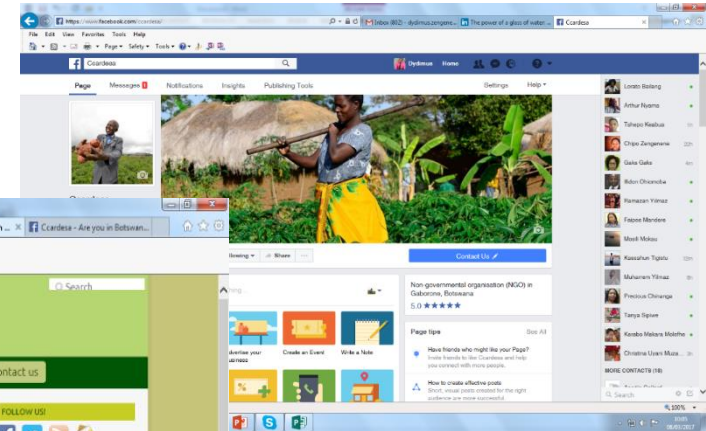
https://www.facebook.com/ccardesa/
Inbox (802) - dydimus.zengeni...
The power of a glass of water...
Ccardesa

File Edit View Favorites Tools Help
Page ▾ Safety ▾ Tools ▾

Ccardesa
Dydimus Home

Page Messages 1 Notifications Insights Publishing Tools Settings Help ▾

Ccardesa - Are you in Botswan...

Search

ontact us

FOLLOW US!

llowing ▾ Share ...

Contact Us

Non-governmental organisation (NGO) in Gaborone, Botswana
5.0 ★★★★★

Page tips See All
Have friends who might like your Page?
Invite friends to like Ccardesa and help you connect with more people.
How to create effective posts
Short, visual posts created for the right audience are more successful.

dvertise your Business
Create an Event
Write a Note

Lorato Boitang
Arthur Nyama
Tshepo Kealisua
Chipo Zengeni
Gaila Gaila
Itoro Ohiomoba
Ramazan Yilmaz
Faipos Mandwe
Moudi Mokau
Kassahun Tigistu
Muharrem Yilmaz
Precious Chirunga
Tanya Sigwe
Karabo Makara Molothe
Christina Uyani Muza...

MORE CONTACTS (18)

Search

100%